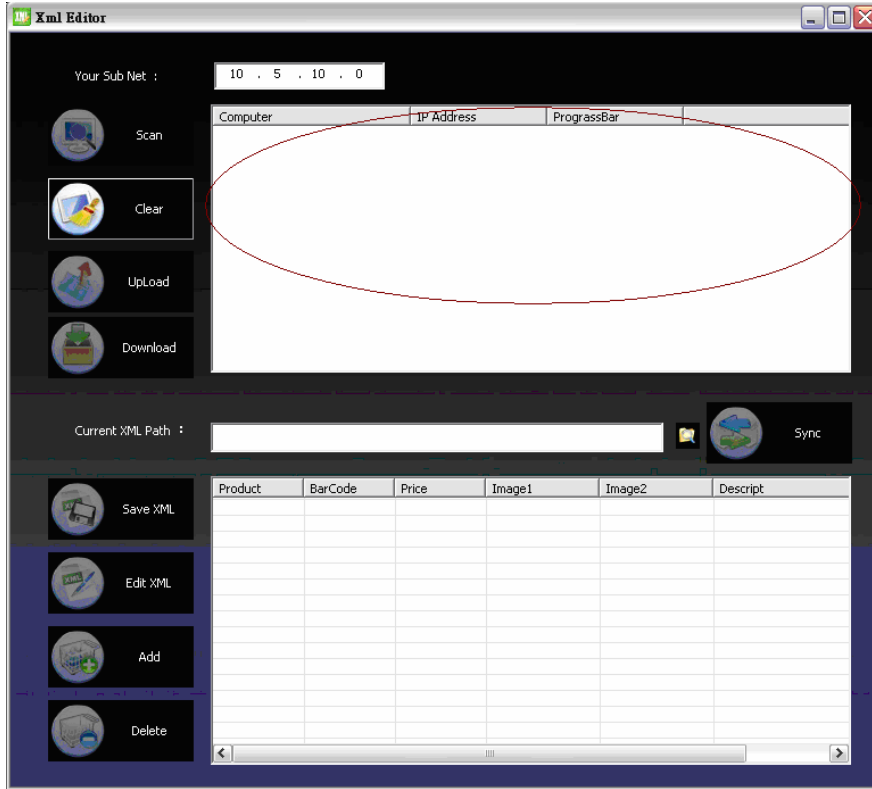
Xml Editor

Your Sub Net : 10 . 5 . 10 . 0

Scan

Clear

UpLoad

Download

| Computer | IP Address | PrograssBar |
|---|---|---|

Current XML Path :

Sync

Save XML

Edit XML

Add

Delete

| Product | BarCode | Price | Image1 | Image2 | Descript |
|---|---|---|---|---|---|